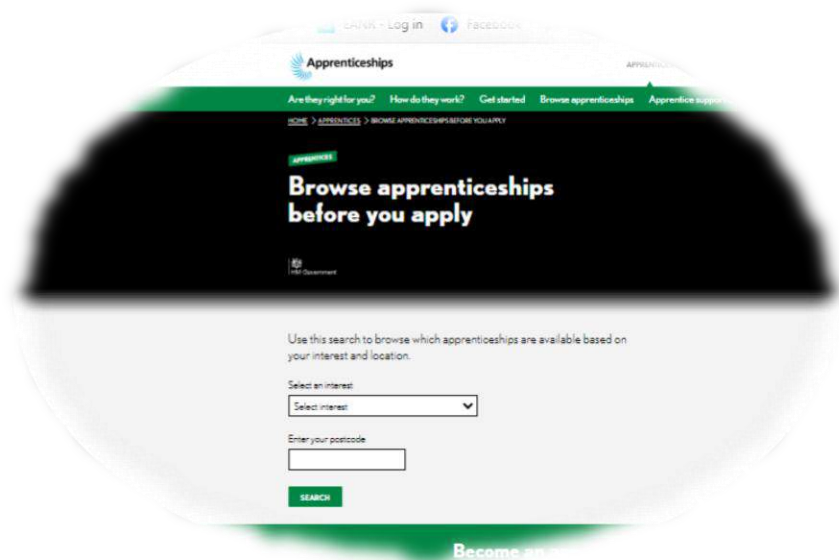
EANR - Log in Facebook

Apprenticeships

APPRENTICE

Are they right for you? How do they work? Get started Browse apprenticeships Apprentice support

HOME > APPRENTICES > BROWSE APPRENTICESHIPS BEFORE YOU APPLY

APPRENTICES

Browse apprenticeships before you apply

HM Government

Use this search to browse which apprenticeships are available based on your interest and location.

Select an interest

Select interest

Enter your postcode

SEARCH

Become an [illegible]